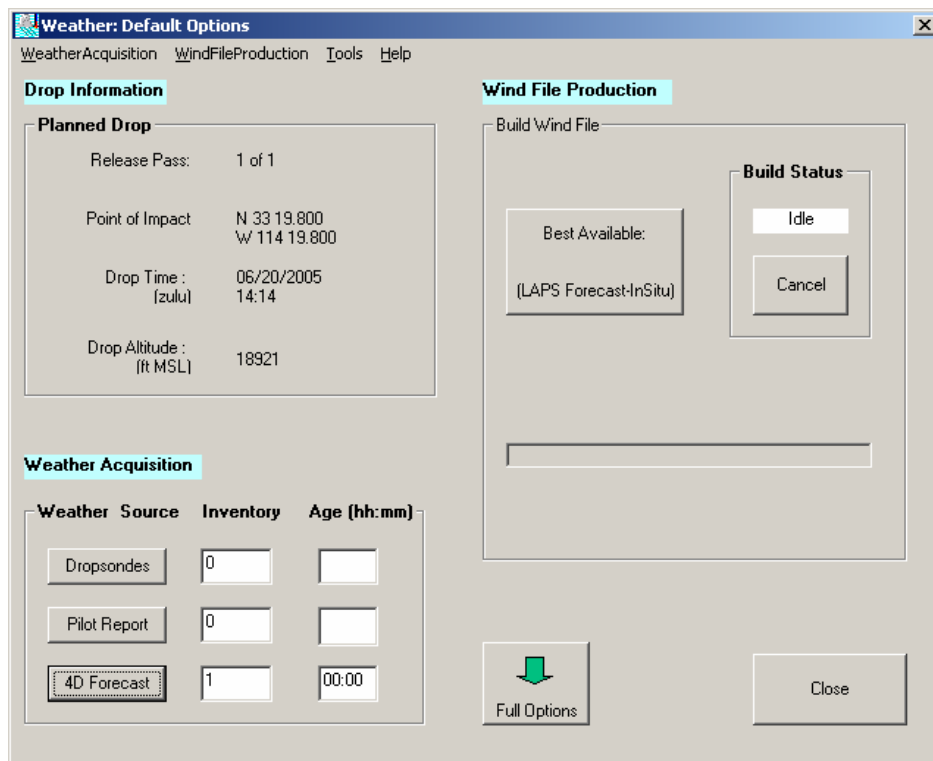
Weather: Default Options

WeatherAcquisition WindFileProduction Tools Help

Drop Information

Planned Drop

Release Pass: 1 of 1

Point of Impact N 33 19.800
W 114 19.800

Drop Time : (zulu) 06/20/2005
14:14

Drop Altitude : (ft MSL) 18921

Wind File Production

Build Wind File

Best Available:

(LAPS Forecast-InSitu)

Build Status

Idle

Cancel

Weather Acquisition

| Weather Source | Inventory | Age (hh:mm) |
|---|---|---|
| Dropsondes | 0 | |
| Pilot Report | 0 | |
| 4D Forecast | 1 | 00:00 |

Full Options

Close